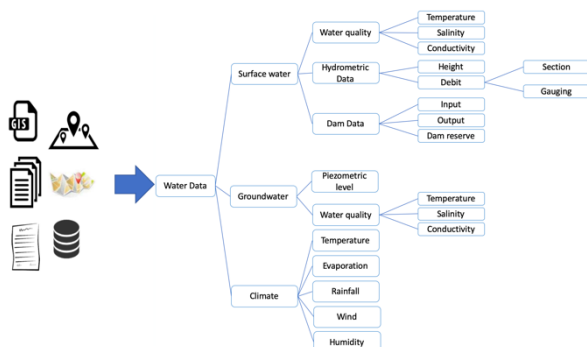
GIS

Water Data

Surface water

Water quality

Temperature

Salinity

Conductivity

Hydrometric Data

Height

Debit

Section

Gauging

Dam Data

Input

Output

Dam reserve

Groundwater

Piezometric level

Water quality

Temperature

Salinity

Conductivity

Climate

Temperature

Evaporation

Rainfall

Wind

Humidity